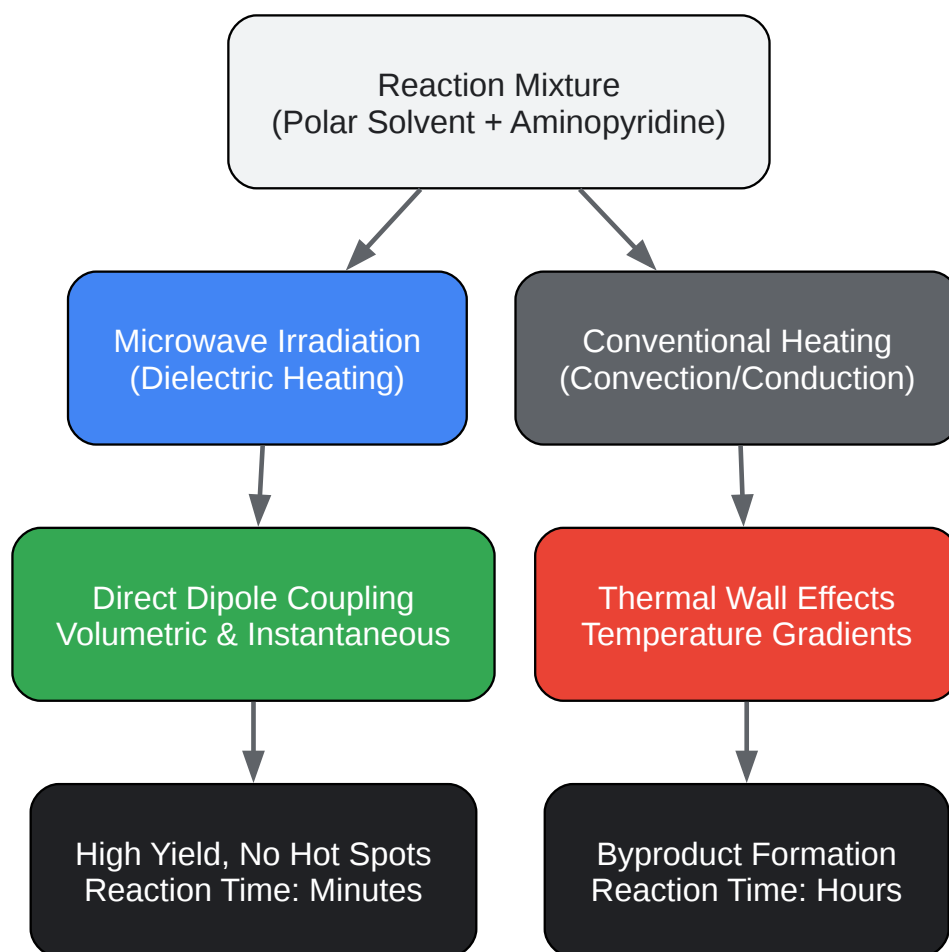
Reaction Mixture
(Polar Solvent + Aminopyridine)

Microwave Irradiation
(Dielectric Heating)

Direct Dipole Coupling
Volumetric & Instantaneous

High Yield, No Hot Spots
Reaction Time: Minutes

Conventional Heating
(Convection/Conduction)

Thermal Wall Effects
Temperature Gradients

Byproduct Formation
Reaction Time: Hours